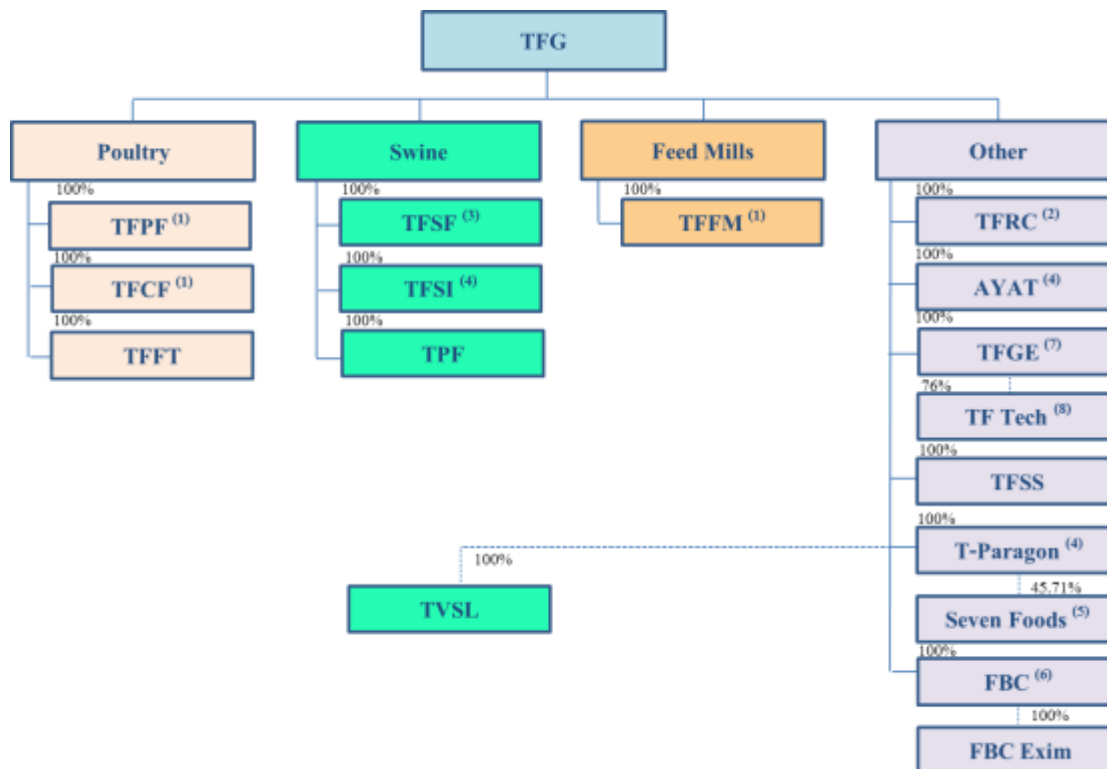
TFG

Poultry

100%

TFPF $^{(1)}$

100%

TFCF $^{(1)}$

100%

TFFT

Swine

100%

TFSF $^{(3)}$

100%

TFSI $^{(4)}$

100%

TPF

Feed Mills

100%

TFFM $^{(1)}$

Other

100%

TFRC $^{(2)}$

100%

AYAT $^{(4)}$

100%

TFGE $^{(7)}$

76%

TF Tech $^{(8)}$

100%

TFSS

100%

T-Paragon $^{(4)}$

100%

TVSL

45.71%

Seven Foods $^{(5)}$

100%

FBC $^{(6)}$

100%

FBC Exim